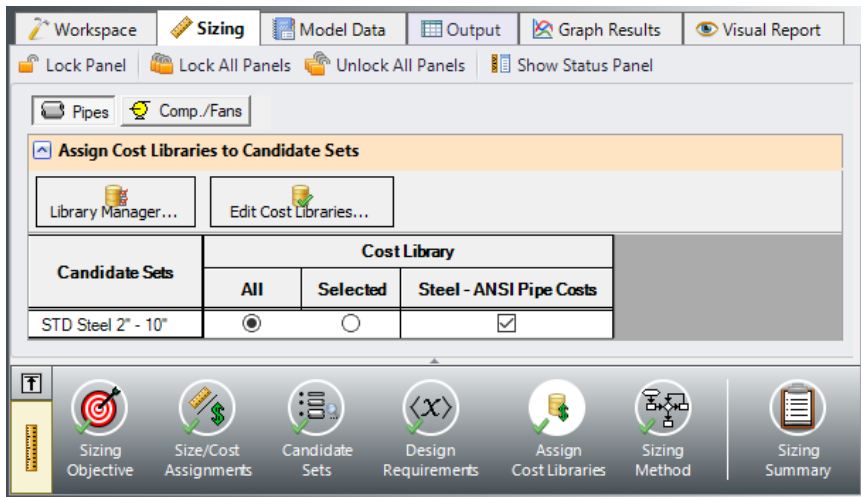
Workspace | Sizing | Model Data | Output | Graph Results | Visual Report

Lock Panel | Lock All Panels | Unlock All Panels | Show Status Panel

Pipes | Comp./Fans

Assign Cost Libraries to Candidate Sets

Library Manager... | Edit Cost Libraries...

<table>
<tr><th rowspan="2">Candidate Sets</th><th colspan="3">Cost Library</th></tr>
<tr><th>All</th><th>Selected</th><th>Steel - ANSI Pipe Costs</th></tr>
<tr><td>STD Steel 2" - 10"</td><td>◉</td><td>○</td><td>☑</td></tr>
</table>

Sizing Objective | Size/Cost Assignments | Candidate Sets | Design Requirements | Assign Cost Libraries | Sizing Method | Sizing Summary